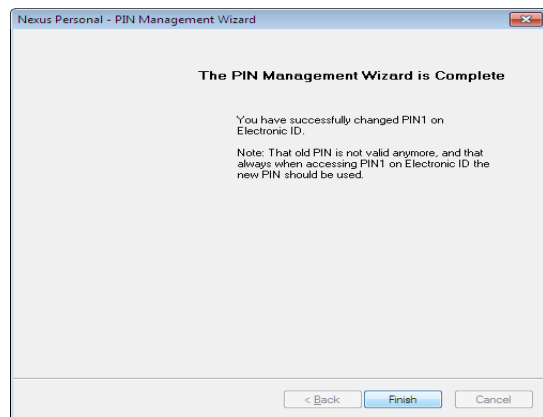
Nexus Personal - PIN Management Wizard

The PIN Management Wizard is Complete

You have successfully changed PIN1 on Electronic ID.

Note: That old PIN is not valid anymore, and that always when accessing PIN1 on Electronic ID the new PIN should be used.

< Back
Finish
Cancel